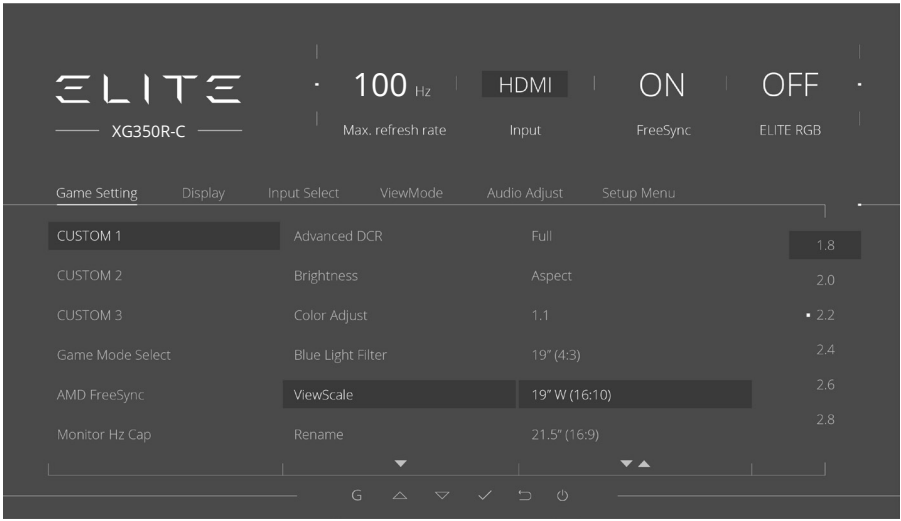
ELITE
XG350R-C

100 Hz
Max. refresh rate

HDMI
Input

ON
FreeSync

OFF
ELITE RGB

Game Setting Display Input Select ViewMode Audio Adjust Setup Menu

| | | | |
|---|---|---|---|
| CUSTOM 1 | Advanced DCR | Full | 1.8 |
| CUSTOM 2 | Brightness | Aspect | 2.0 |
| CUSTOM 3 | Color Adjust | 1.1 | 2.2 |
| Game Mode Select | Blue Light Filter | 19" (4:3) | 2.4 |
| AMD FreeSync | ViewScale | 19" W (16:10) | 2.6 |
| Monitor Hz Cap | Rename | 21.5" (16:9) | 2.8 |

G